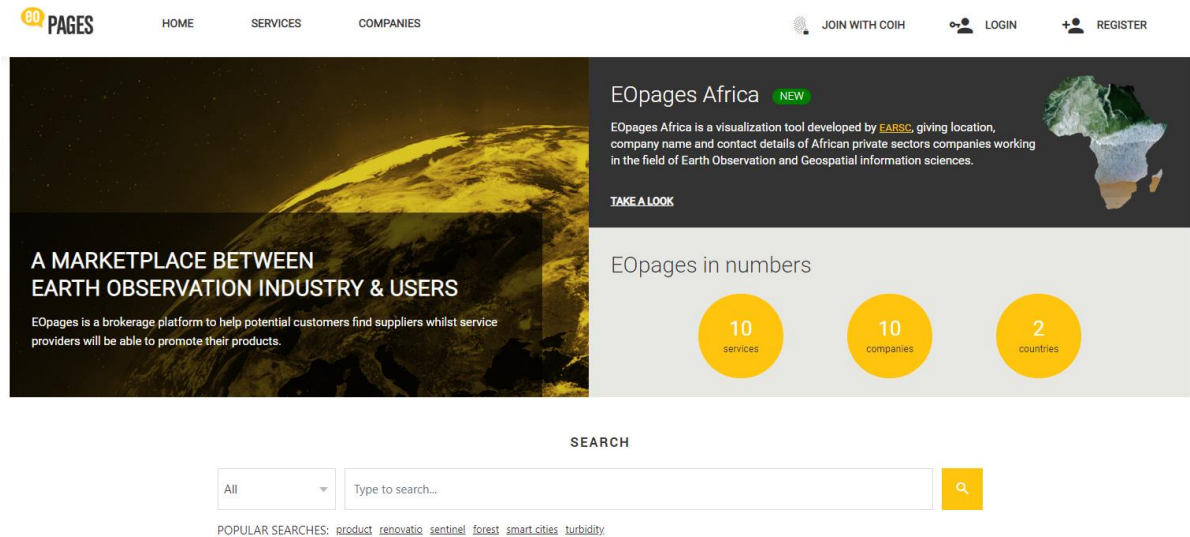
eO PAGES

HOME SERVICES COMPANIES

JOIN WITH COIH LOGIN REGISTER

EOpages Africa NEW

EOpages Africa is a visualization tool developed by EARSC, giving location, company name and contact details of African private sectors companies working in the field of Earth Observation and Geospatial information sciences.

TAKE A LOOK

A MARKETPLACE BETWEEN EARTH OBSERVATION INDUSTRY & USERS

EOpages is a brokerage platform to help potential customers find suppliers whilst service providers will be able to promote their products.

EOpages in numbers

10 services

10 companies

2 countries

SEARCH

All

Type to search...

POPULAR SEARCHES: product renovatio sentinel forest smart cities turbidity